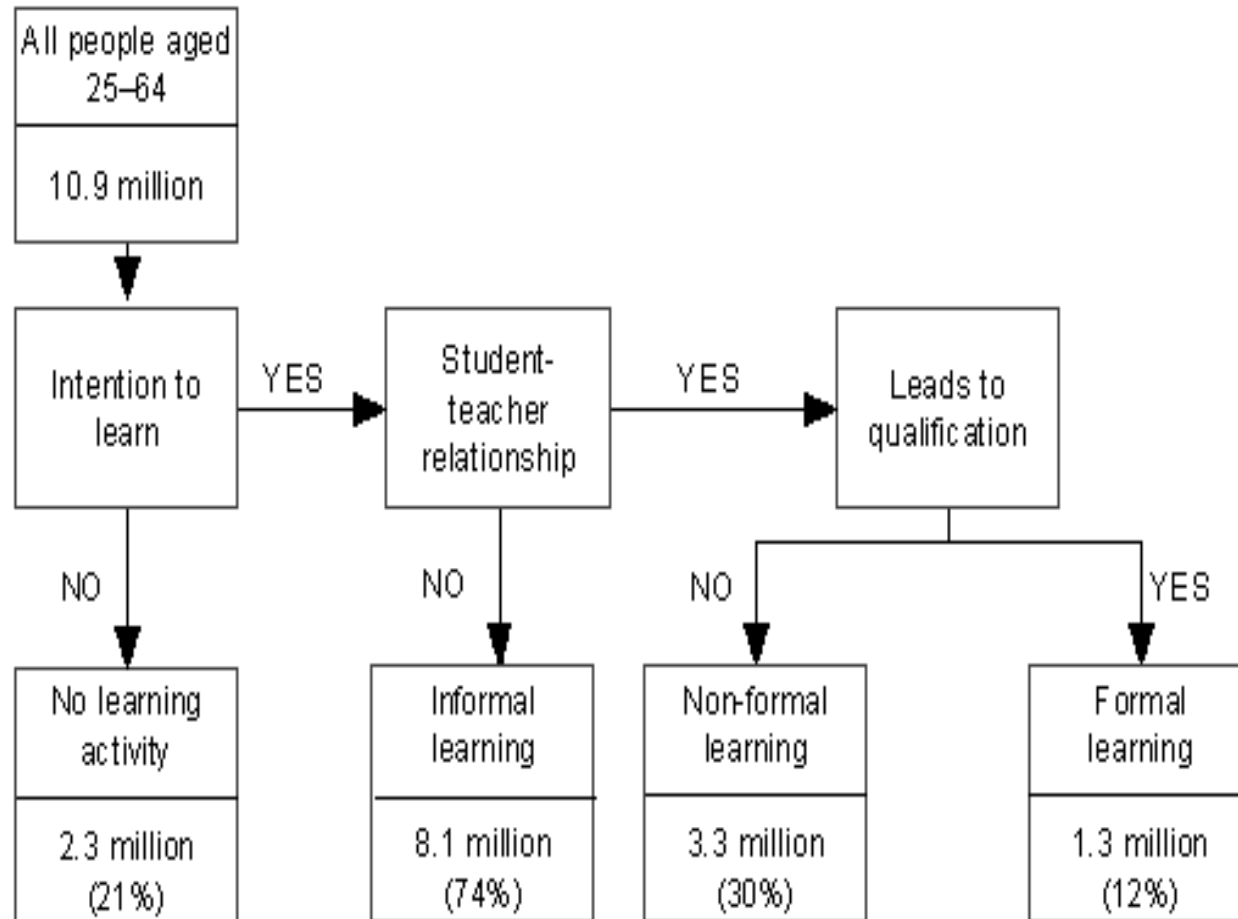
All people aged 25–64

10.9 million

Intention to learn

YES

Student-teacher relationship

YES

Leads to qualification

NO

NO

NO

YES

No learning activity

2.3 million (21%)

Informal learning

8.1 million (74%)

Non-formal learning

3.3 million (30%)

Formal learning

1.3 million (12%)